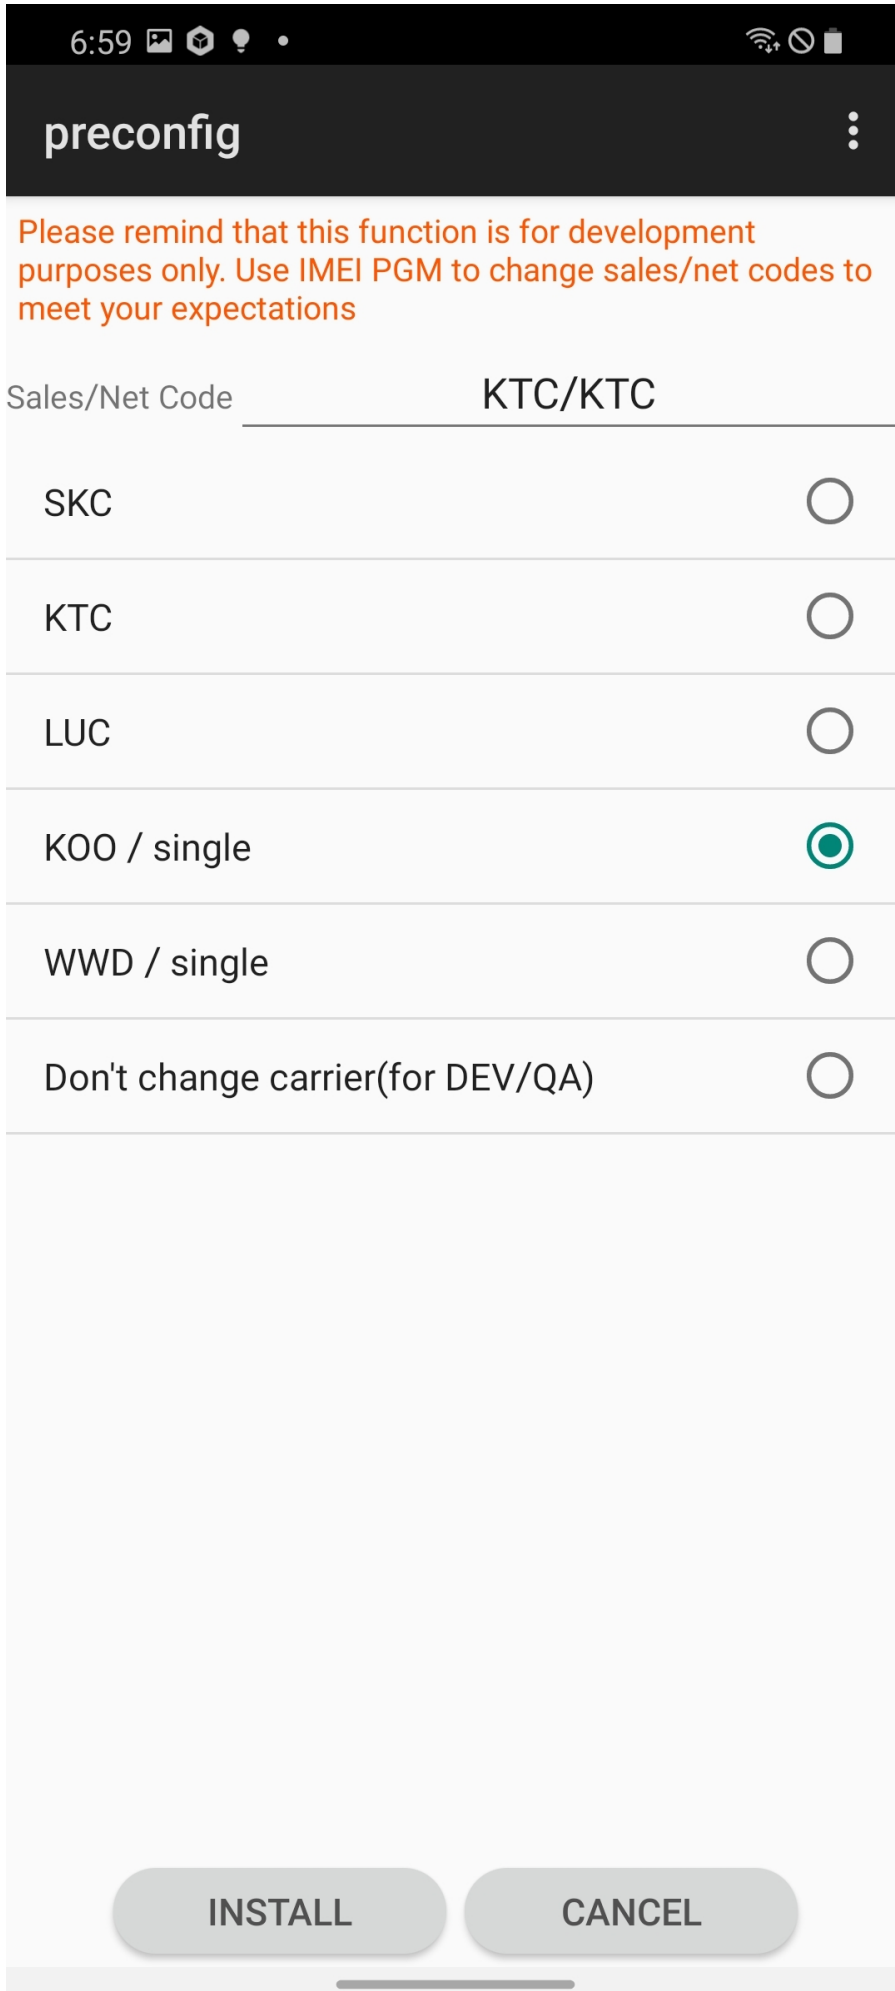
6:59

preconfig

Please remind that this function is for development purposes only. Use IMEI PGM to change sales/net codes to meet your expectations

Sales/Net Code KTC/KTC

SKC

KTC

LUC

KOO / single

WWD / single

Don't change carrier(for DEV/QA)

INSTALL CANCEL